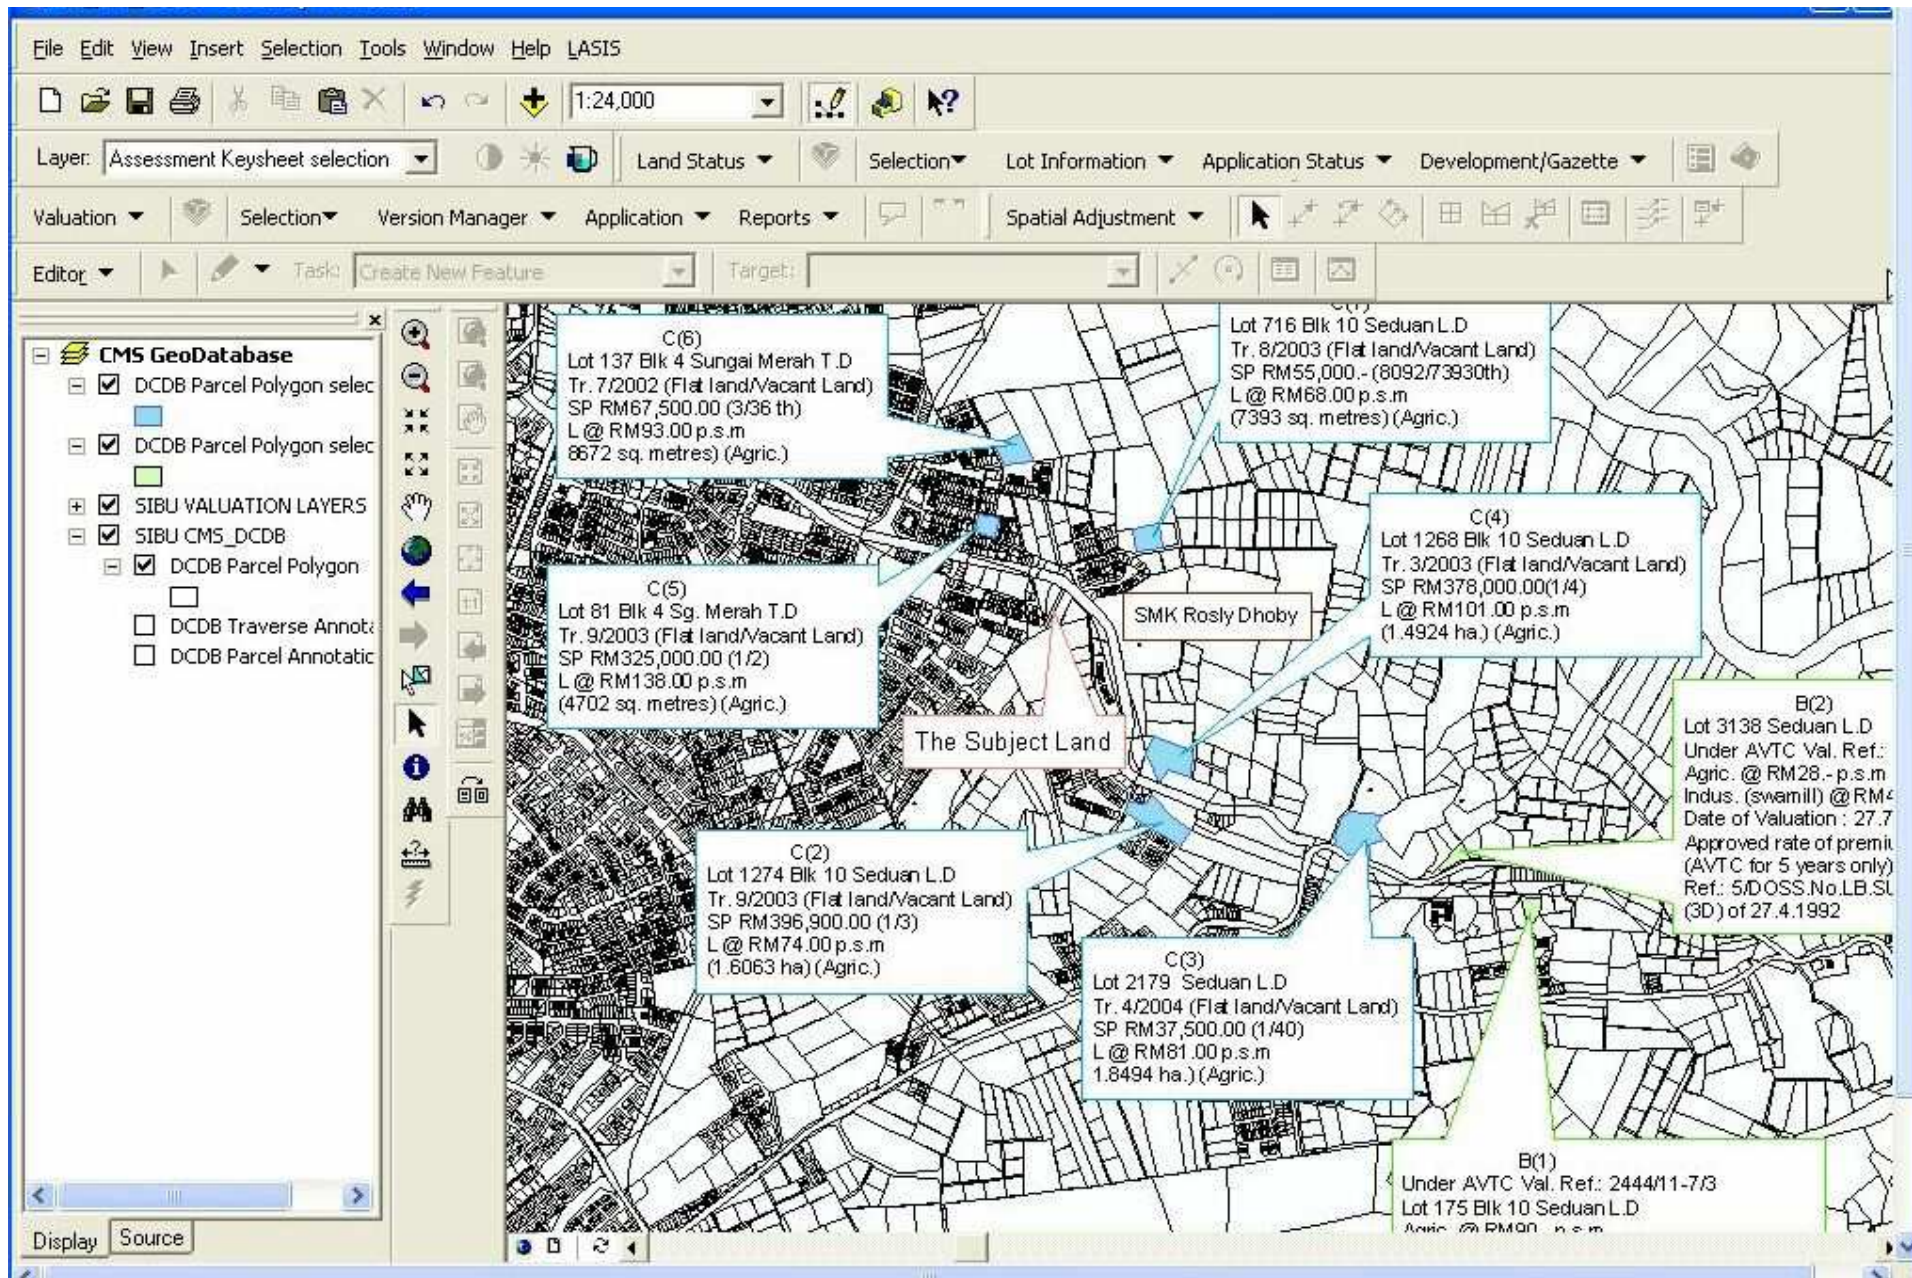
File Edit View Insert Selection Tools Window Help LASIS

1:24,000

Layer: Assessment Keysheet selection Land Status Selection Lot Information Application Status Development/Gazette

Valuation Selection Version Manager Application Reports Spatial Adjustment

Editor Task: Create New Feature Target:

CMS GeoDatabase
DCDB Parcel Polygon selec
DCDB Parcel Polygon selec
SIBU VALUATION LAYERS
SIBU CMS_DCDB
DCDB Parcel Polygon
DCDB Traverse Annota
DCDB Parcel Annotatic

Display Source

C(6)
Lot 137 Blk 4 Sungai Merah T.D
Tr. 7/2002 (Flat land/Vacant Land)
SP RM67,500.00 (3/36 th)
L @ RM93.00 p.s.m
8672 sq. metres) (Agric.)

C(7)
Lot 716 Blk 10 Seduan L.D
Tr. 8/2003 (Flat land/Vacant Land)
SP RM55,000.- (8092/73930th)
L @ RM68.00 p.s.m
(7393 sq. metres) (Agric.)

C(4)
Lot 1268 Blk 10 Seduan L.D
Tr. 3/2003 (Flat land/Vacant Land)
SP RM378,000.00(1/4)
L @ RM101.00 p.s.m
(1.4924 ha.) (Agric.)

SMK Rosly Dhoby

C(5)
Lot 81 Blk 4 Sg. Merah T.D
Tr. 9/2003 (Flat land/Vacant Land)
SP RM325,000.00 (1/2)
L @ RM138.00 p.s.m
(4702 sq. metres) (Agric.)

The Subject Land

B(2)
Lot 3138 Seduan L.D
Under AVTC Val. Ref.:
Agric. @ RM28.- p.s.m
Indus. (swamill) @ RM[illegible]
Date of Valuation : 27.7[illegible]
Approved rate of premi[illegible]
(AVTC for 5 years only)
Ref.: 5/DOSS.No.LB.S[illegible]
(3D) of 27.4.1992

C(2)
Lot 1274 Blk 10 Seduan L.D
Tr. 9/2003 (Flat land/Vacant Land)
SP RM396,900.00 (1/3)
L @ RM74.00 p.s.m
(1.6063 ha) (Agric.)

C(3)
Lot 2179 Seduan L.D
Tr. 4/2004 (Flat land/Vacant Land)
SP RM37,500.00 (1/40)
L @ RM81.00 p.s.m
1.8494 ha.) (Agric.)

B(1)
Under AVTC Val. Ref.: 2444/11-7/3
Lot 175 Blk 10 Seduan L.D
Agric. @ RM90.- p.s.m